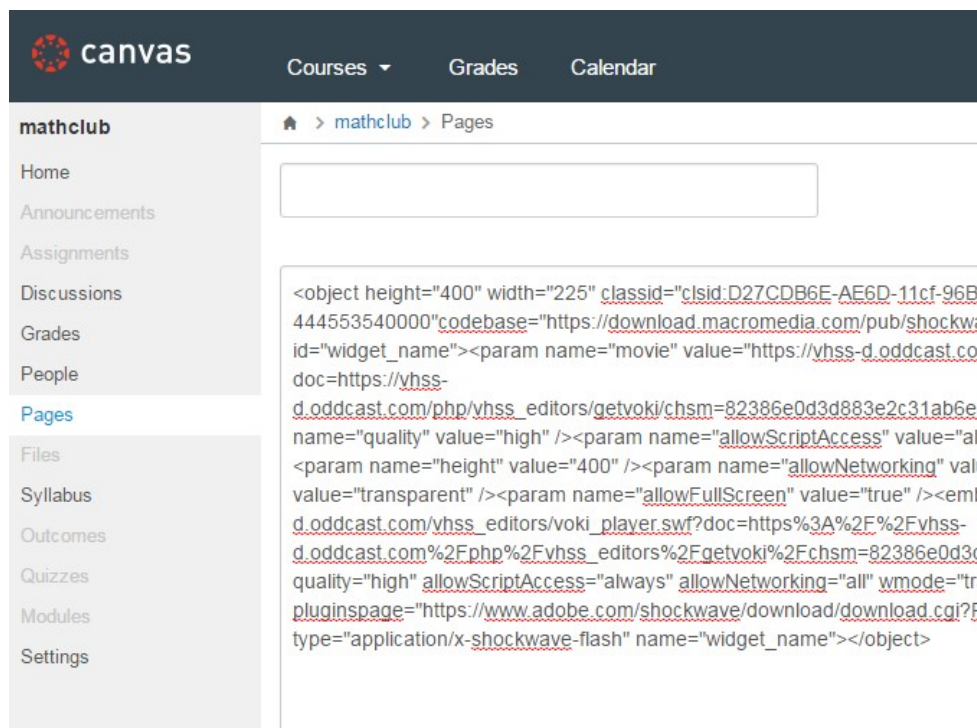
canvas

Courses ▾ Grades Calendar

mathclub

Home
Announcements
Assignments
Discussions
Grades
People
Pages
Files
Syllabus
Outcomes
Quizzes
Modules
Settings

> mathclub > Pages

<object height="400" width="225" classid="clsid:D27CDB6E-AE6D-11cf-96B 444553540000"codebase="https://download.macromedia.com/pub/shockwa id="widget_name"><param name="movie" value="https://vhss-d.oddcast.co doc=https://vhss-d.oddcast.com/php/vhss_editors/getvoki/chsm=82386e0d3d883e2c31ab6e name="quality" value="high" /><param name="allowScriptAccess" value="al <param name="height" value="400" /><param name="allowNetworking" val value="transparent" /><param name="allowFullScreen" value="true" /><em d.oddcast.com/vhss_editors/voki_player.swf?doc=https%3A%2F%2Fvhss-d.oddcast.com%2Fphp%2Fvhss_editors%2Fgetvoki%2Fchsm=82386e0d3 quality="high" allowScriptAccess="always" allowNetworking="all" wmode="tr pluginspage="https://www.adobe.com/shockwave/download/download.cgi?F type="application/x-shockwave-flash" name="widget_name"></object>